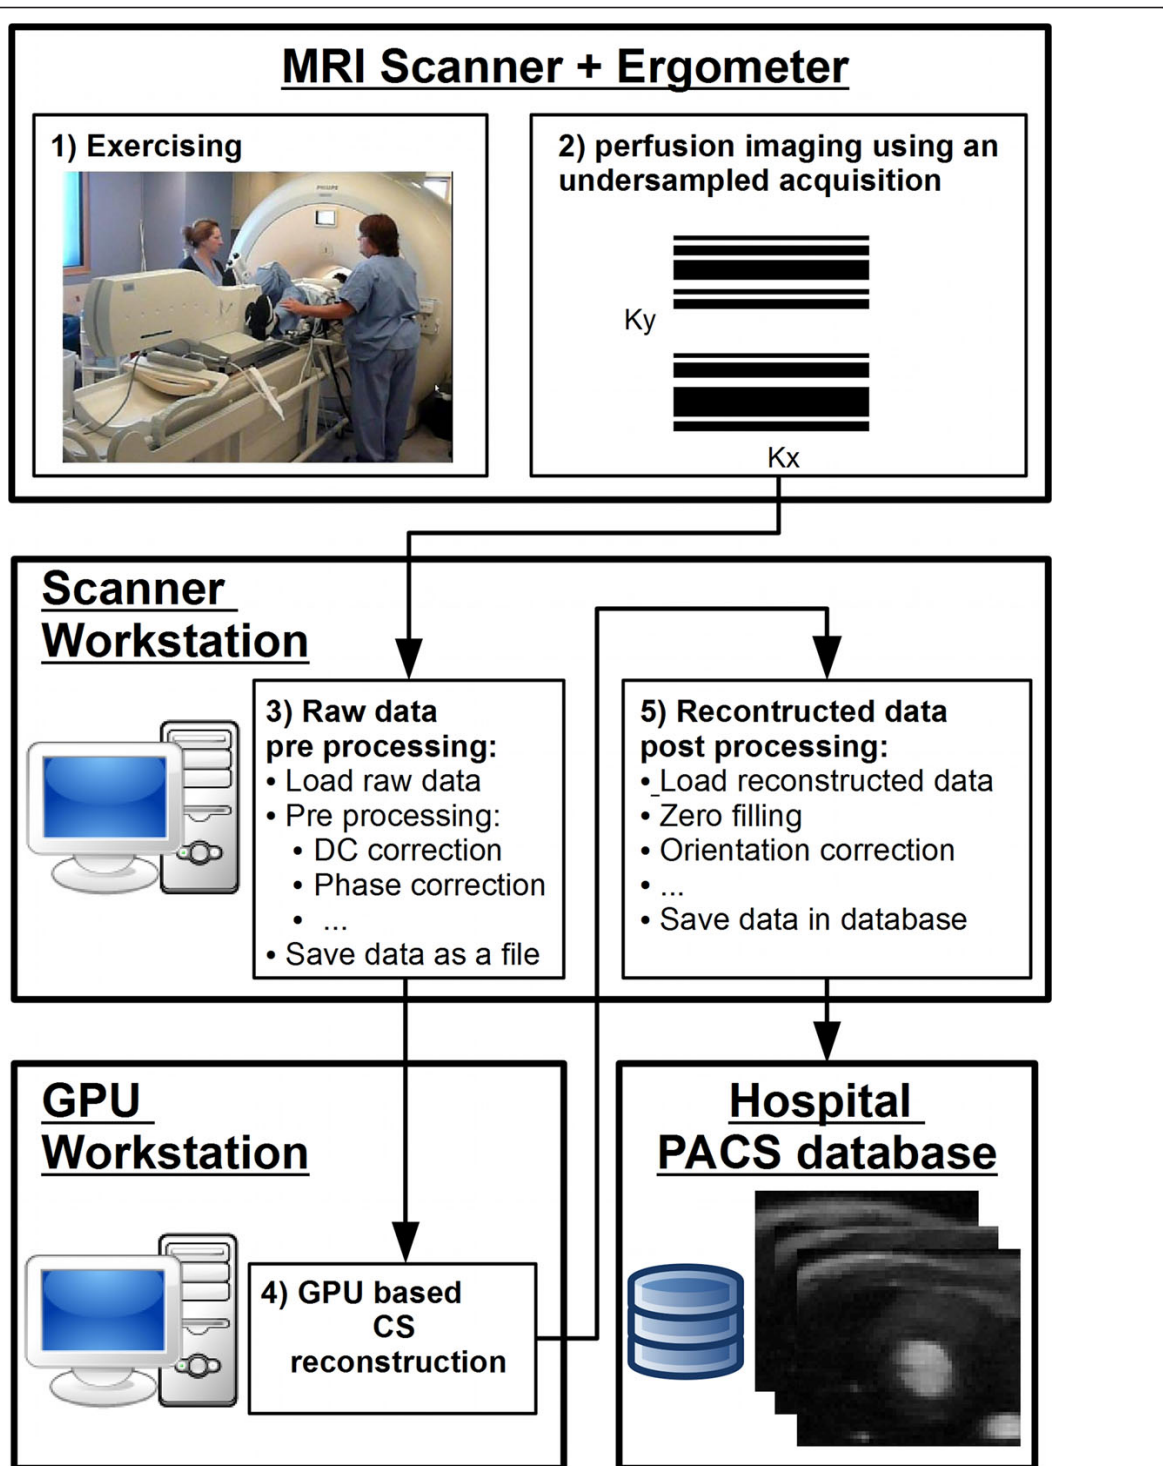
MRI Scanner + Ergometer

1) Exercising

2) perfusion imaging using an undersampled acquisition

Ky

Kx

Scanner Workstation

3) Raw data pre processing:
• Load raw data
• Pre processing:
• DC correction
• Phase correction
• ...
• Save data as a file

5) Recontructed data post processing:
• Load reconstructed data
• Zero filling
• Orientation correction
• ...
• Save data in database

GPU Workstation

4) GPU based CS reconstruction

Hospital PACS database